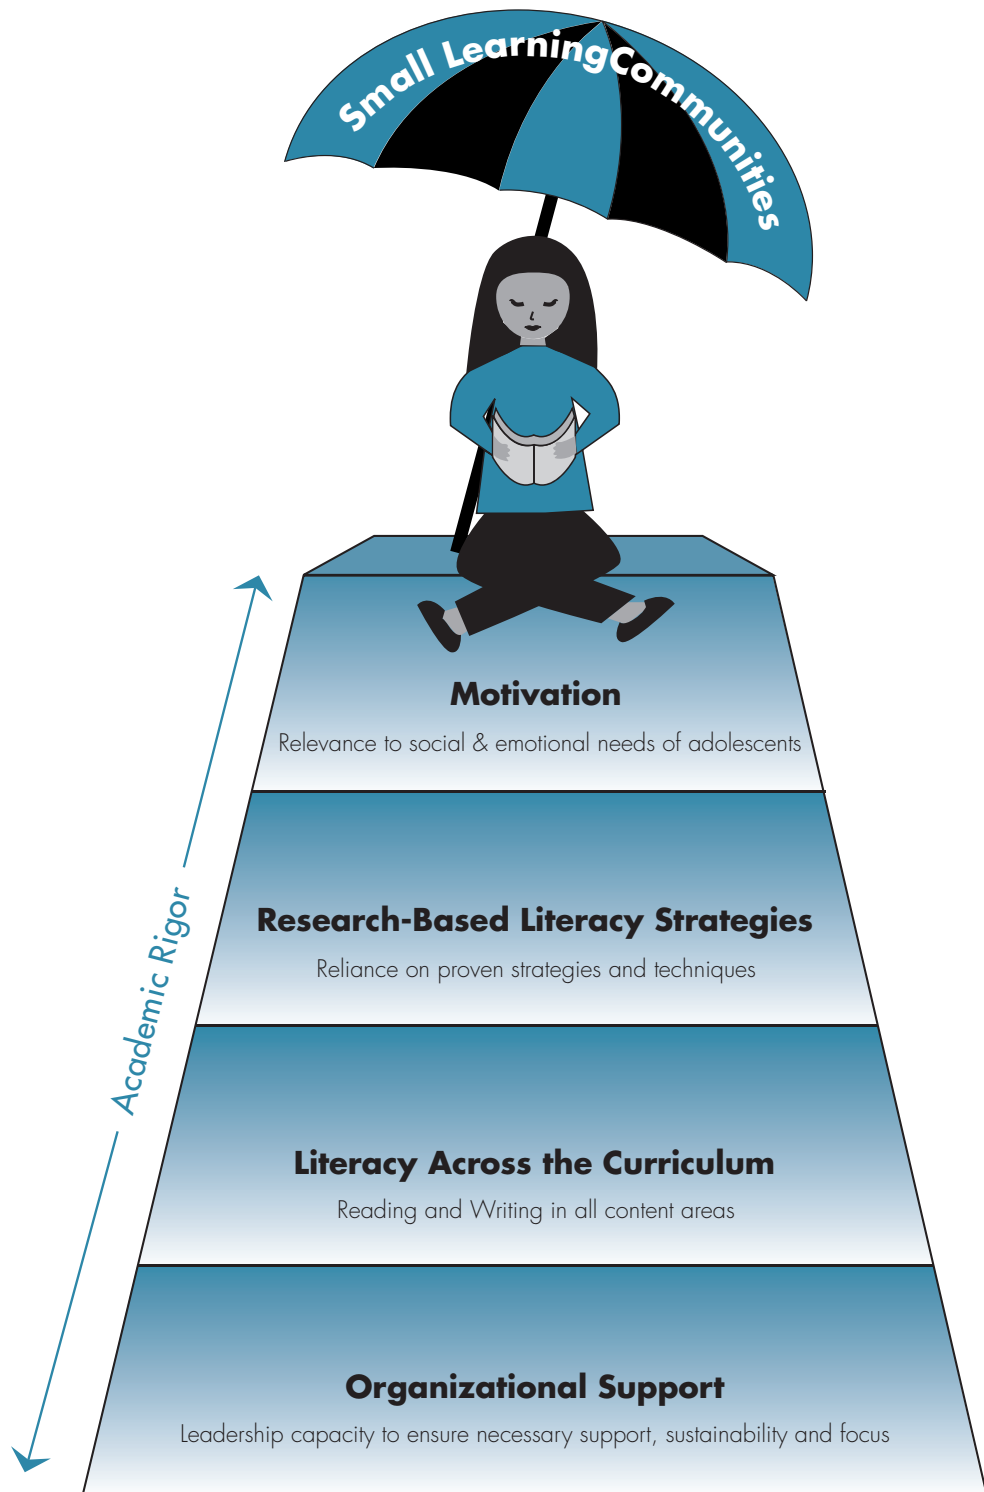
Small Learning Communities

Academic Rigor

Motivation

Relevance to social & emotional needs of adolescents

Research-Based Literacy Strategies

Reliance on proven strategies and techniques

Literacy Across the Curriculum

Reading and Writing in all content areas

Organizational Support

Leadership capacity to ensure necessary support, sustainability and focus